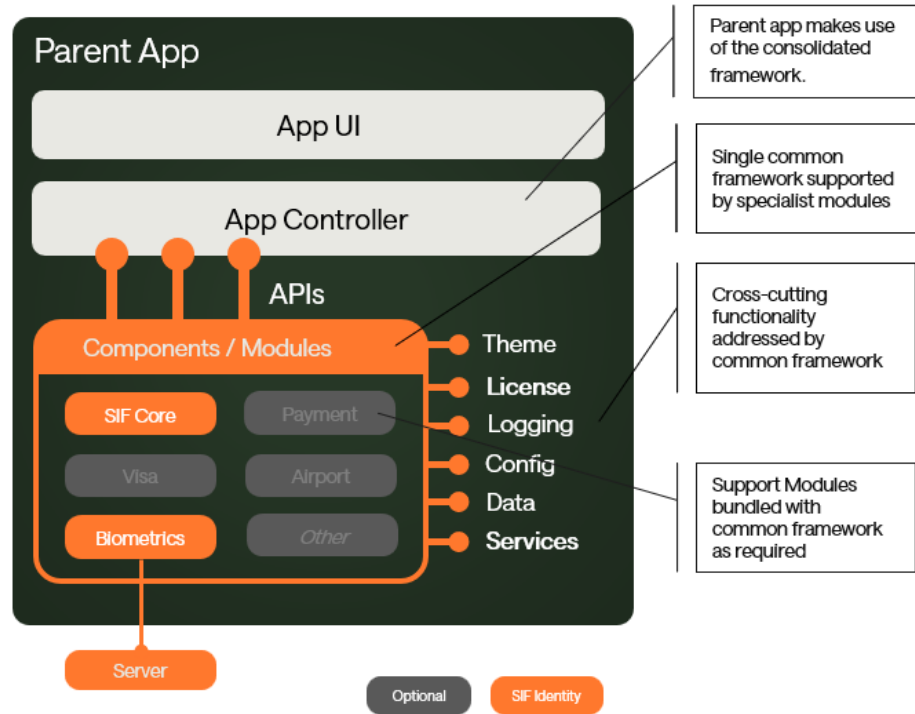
Parent App

App UI

App Controller

APIs

Components / Modules

SIF Core

Payment

Visa

Airport

Biometrics

Other

Theme

License

Logging

Config

Data

Services

Server

Optional

SIF Identity

Parent app makes use of the consolidated framework.

Single common framework supported by specialist modules

Cross-cutting functionality addressed by common framework

Support Modules bundled with common framework as required